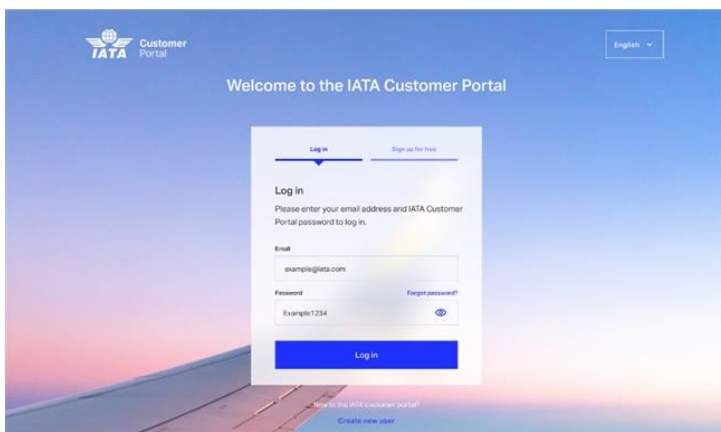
IATA Customer Portal

English

Welcome to the IATA Customer Portal

Log in

Sign up for free

Log in

Please enter your email address and IATA Customer Portal password to log in.

Email

example@iata.com

Password

Forgot password?

Example1234

Log in

New to the IATA customer portal?

Create new user